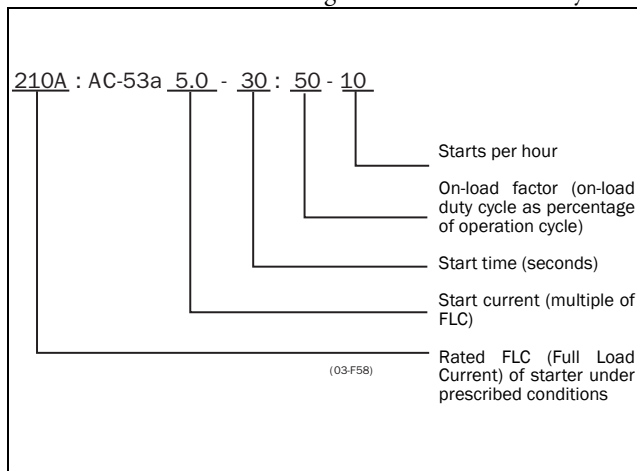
210A : AC-53a 5.0 - 30 : 50 - 10

Starts per hour

On-load factor (on-load duty cycle as percentage of operation cycle)

Start time (seconds)

Start current (multiple of FLC)

Rated FLC (Full Load Current) of starter under prescribed conditions

(03-F58)